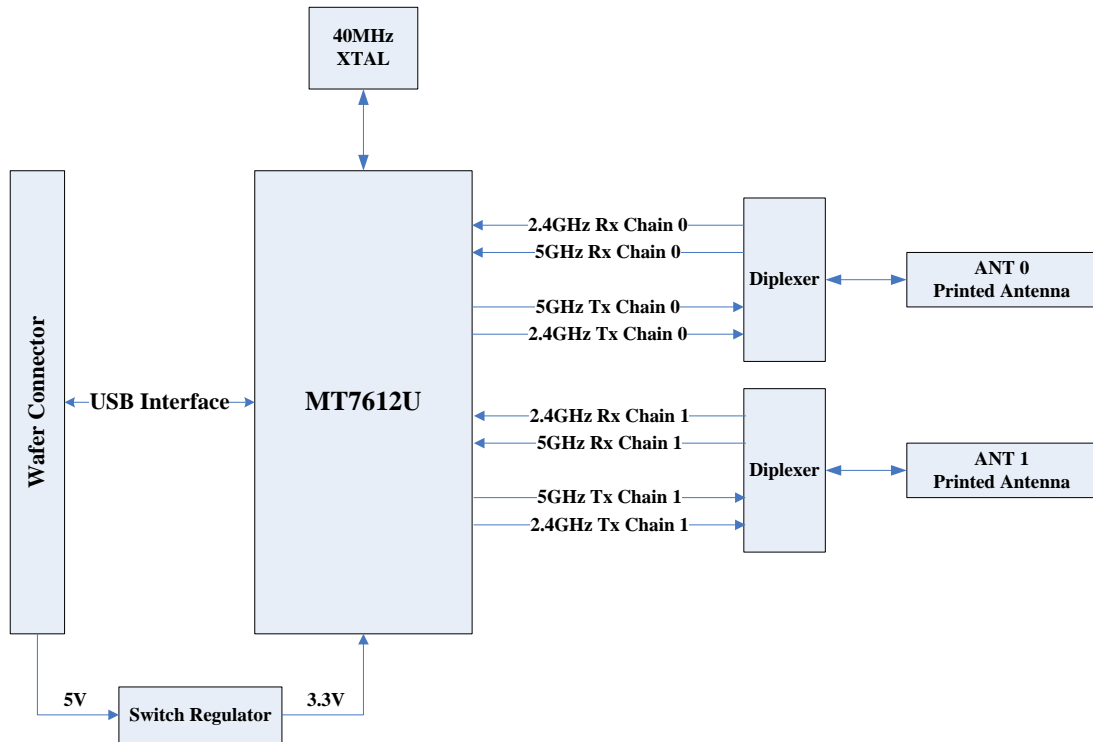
40MHz
XTAL

Wafer Connector

USB Interface

MT7612U

2.4GHz Rx Chain 0
5GHz Rx Chain 0
5GHz Tx Chain 0
2.4GHz Tx Chain 0

Diplexer

ANT 0
Printed Antenna

2.4GHz Rx Chain 1
5GHz Rx Chain 1
5GHz Tx Chain 1
2.4GHz Tx Chain 1

Diplexer

ANT 1
Printed Antenna

5V
Switch Regulator
3.3V